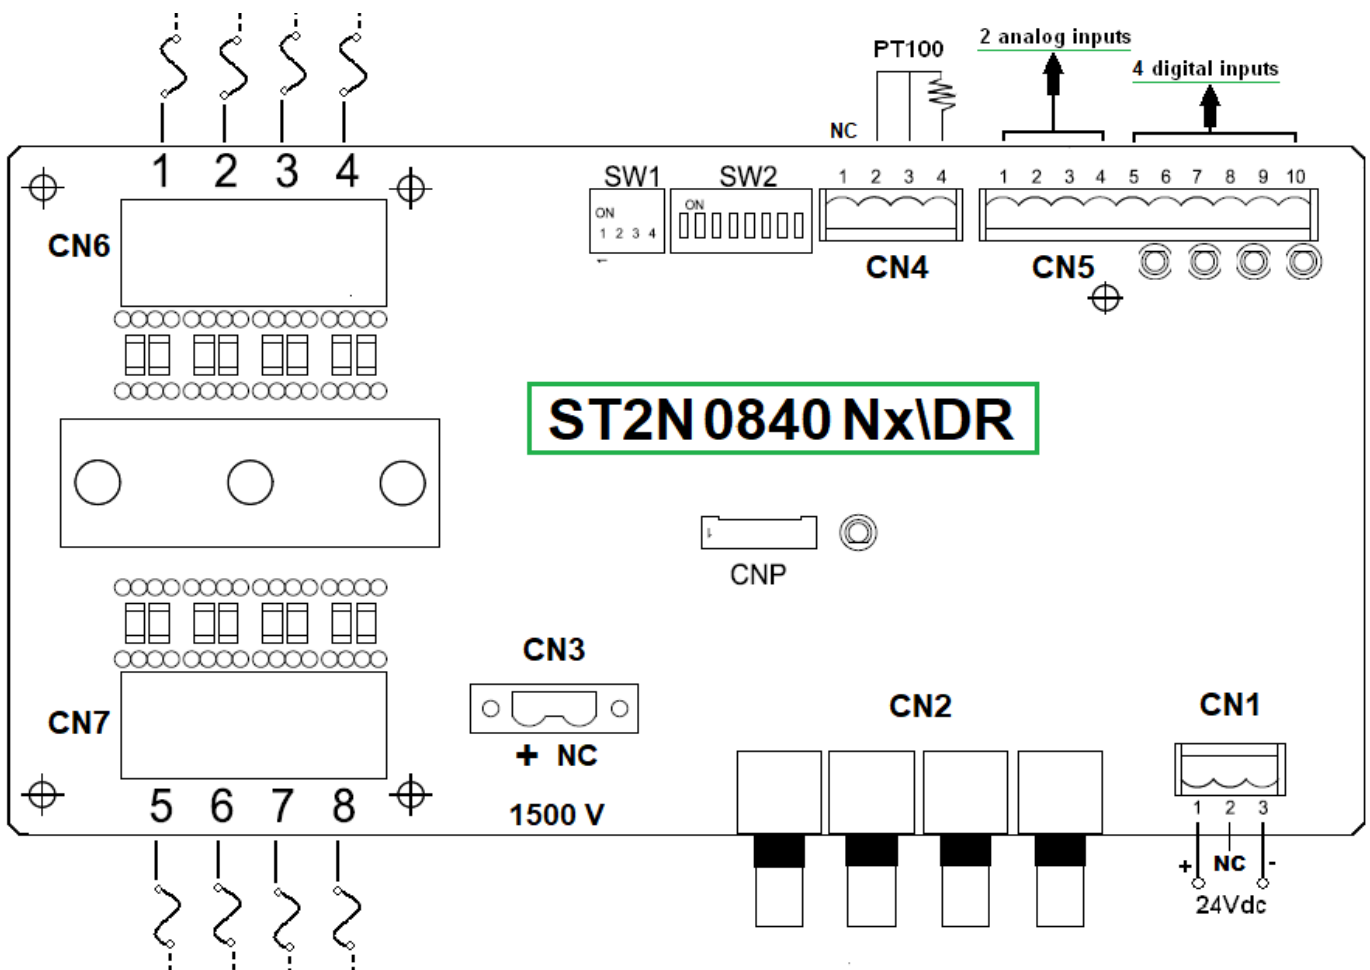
1 2 3 4

PT100

2 analog inputs

4 digital inputs

NC

SW1 SW2

ON
1 2 3 4

ON

1 2 3 4

1 2 3 4 5 6 7 8 9 10

CN6

CN4

CN5

ST2N 0840 Nx\DR

CNP

CN3

+ NC

1500 V

CN2

CN1

CN7

5 6 7 8

1 2 3

+ NC -

24Vdc